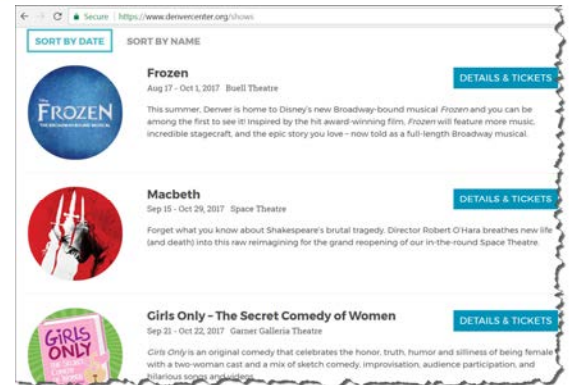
Secure | https://www.denvercenter.org/shows

SORT BY DATE   SORT BY NAME

FROZEN
THE BROADWAY MUSICAL

Frozen
Aug 17 - Oct 1, 2017 Buell Theatre

DETAILS & TICKETS

This summer, Denver is home to Disney's new Broadway-bound musical *Frozen* and you can be among the first to see it! Inspired by the hit award-winning film, *Frozen* will feature more music, incredible stagecraft, and the epic story you love – now told as a full-length Broadway musical.

Macbeth
Sep 15 - Oct 29, 2017 Space Theatre

DETAILS & TICKETS

Forget what you know about Shakespeare's brutal tragedy. Director Robert O'Hara breathes new life (and death) into this raw reimagining for the grand reopening of our in-the-round Space Theatre.

GIRLS ONLY

Girls Only – The Secret Comedy of Women
Sep 21 - Oct 22, 2017 Garner Galleria Theatre

DETAILS & TICKETS

*Girls Only* is an original comedy that celebrates the honor, truth, humor and silliness of being female with a two-woman cast and a mix of sketch comedy, improvisation, audience participation, and hilarious songs and videos.